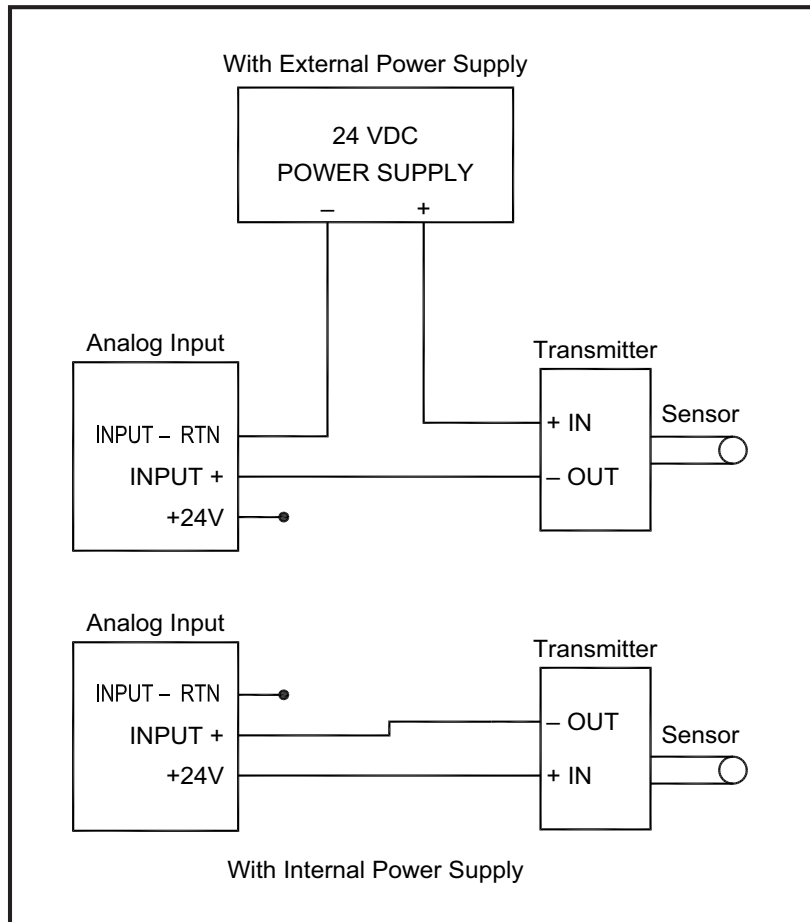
With External Power Supply

24 VDC
POWER SUPPLY
– +

Analog Input

INPUT – RTN
INPUT +
+24V

Transmitter

+ IN
– OUT

Sensor

Analog Input

INPUT – RTN
INPUT +
+24V

Transmitter

– OUT
+ IN

Sensor

With Internal Power Supply